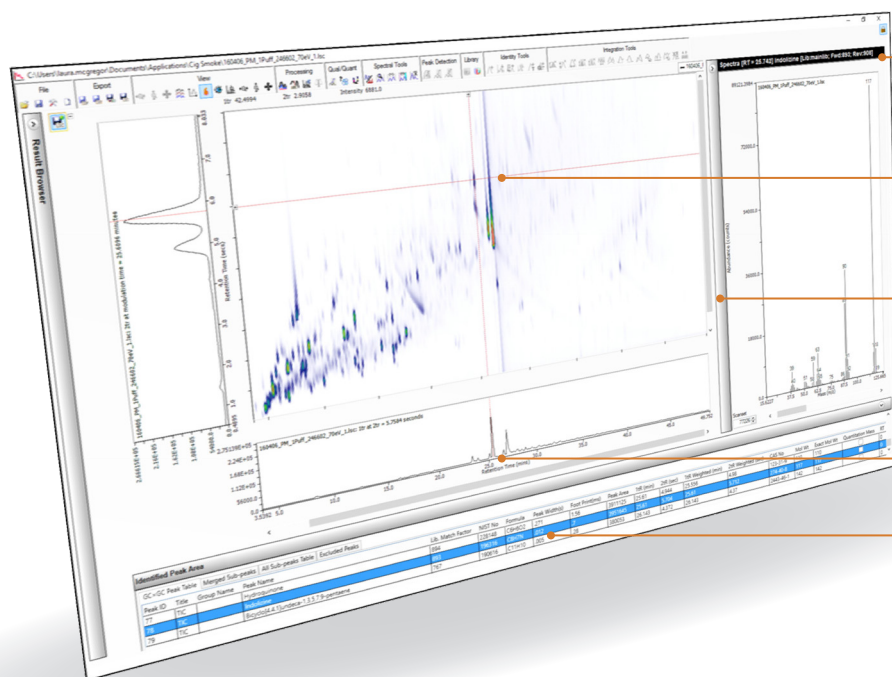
C:\Users\laura.mcgregor\Documents\Applications\Cig Smoke\160406_PM_1Puff_246602_70eV_1.tsc

File
Export
View
Processing
Qual/Quant
Spectral Tools
Peak Detection
Library
Identity Tools
Integration Tools

1tr 42.4994
2tr 2.9058
Intensity 6881.0

Spectra [RT = 26.742] Indolizine [Lib:mainlib; Fwd:892; Rev:908]

Result Browser

160406_PM_1Puff_246602_70eV_1.tsc 1tr at modulation time = 25.6694 minutes

Retention Time (secs)

160406_PM_1Puff_246602_70eV_1.tsc 1tr at 2tr = 3.7584 seconds

Retention Time (min)

Abundance (Counts)

Mass (m/z)

Identified Peak Area

GC×GC Peak Table | Merged Sub-peaks | All Sub-peaks Table | Excluded Peaks

| Peak ID | Title | Group Name | Peak Name | Lib. Match Factor | NIST No | Formula | Peak Width(s) | Root Point(ms) | Peak Area | 1tR (min) | 2tR (sec) | 1tR Weighted (min) | 2tR Weighted (sec) | CAS No | Mol Wt | Exact Mol Wt | Quantitation Mass | RT |
|---|---|---|---|---|---|---|---|---|---|---|---|---|---|---|---|---|---|---|
| 77 | TIC | | Hydroquinone | 894 | 228188 | C6H6O2 | .271 | 1.56 | 887125 | 25.81 | 4.944 | 25.556 | 4.536 | 123-31-9 | 110 | | | |
| 78 | TIC | | Indolizine | 892 | 196276 | C8H7N | .212 | .3 | 2675945 | 25.742 | 3.584 | 25.831 | 3.750 | 274-40-8 | 117 | | | |
| 79 | TIC | | Bicyclo[4.4.1]undeca-1,3,5,7,9-pentaene | 787 | 180816 | C11H10 | .203 | .28 | 380053 | 26.143 | 4.272 | 26.143 | 4.37 | 2443-46-1 | 142 | | | |